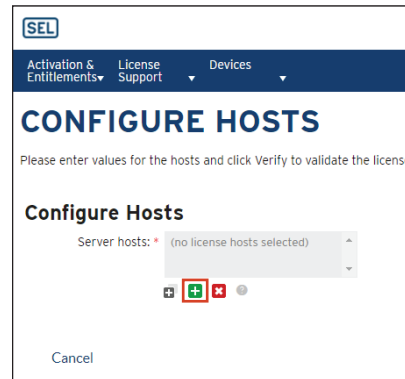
SEL

Activation & Entitlements License Support Devices

CONFIGURE HOSTS

Please enter values for the hosts and click Verify to validate the licens

Configure Hosts

Server hosts: * (no license hosts selected)

Cancel